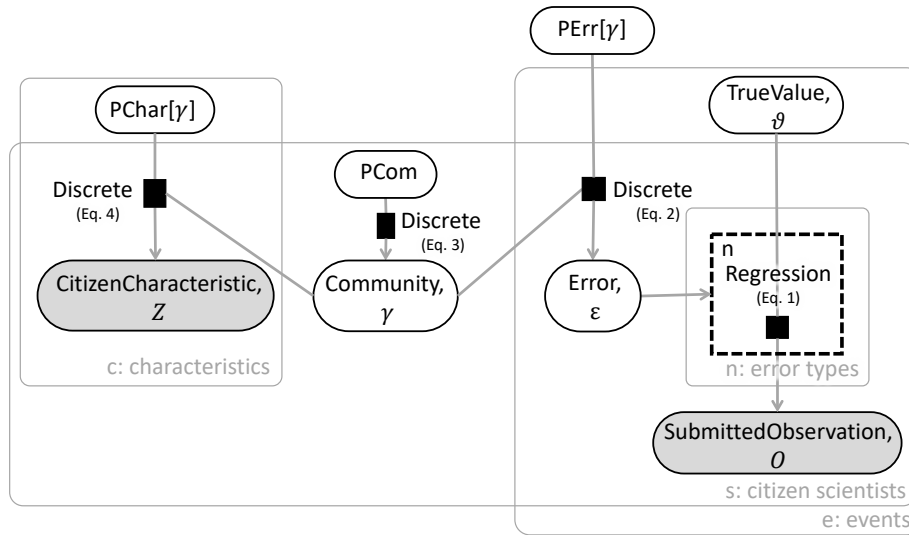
PErr[$\gamma$]

PChar[$\gamma$]

TrueValue, $\vartheta$

Discrete (Eq. 4)

PCom

Discrete (Eq. 3)

Discrete (Eq. 2)

n

Regression (Eq. 1)

CitizenCharacteristic, $Z$

Community, $\gamma$

Error, $\varepsilon$

c: characteristics

n: error types

SubmittedObservation, $O$

s: citizen scientists

e: events